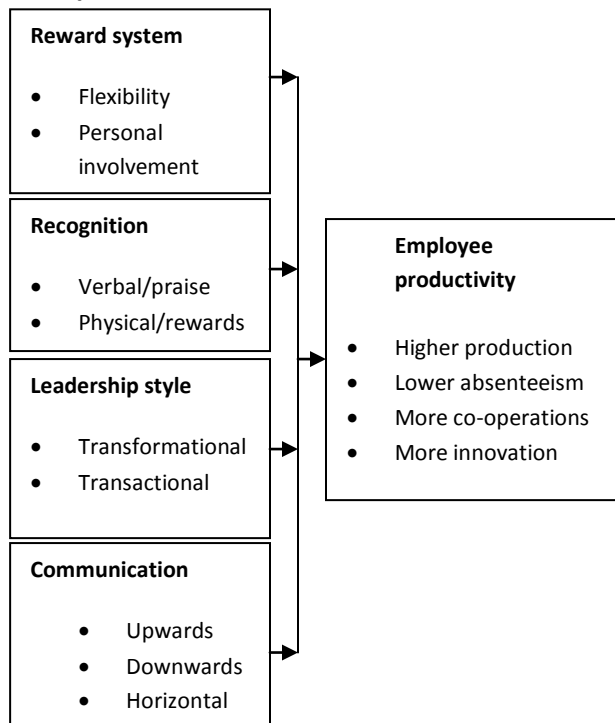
**Reward system**

- Flexibility
- Personal involvement

**Recognition**

- Verbal/praise
- Physical/rewards

**Leadership style**

- Transformational
- Transactional

**Communication**

- Upwards
- Downwards
- Horizontal

**Employee productivity**

- Higher production
- Lower absenteeism
- More co-operations
- More innovation